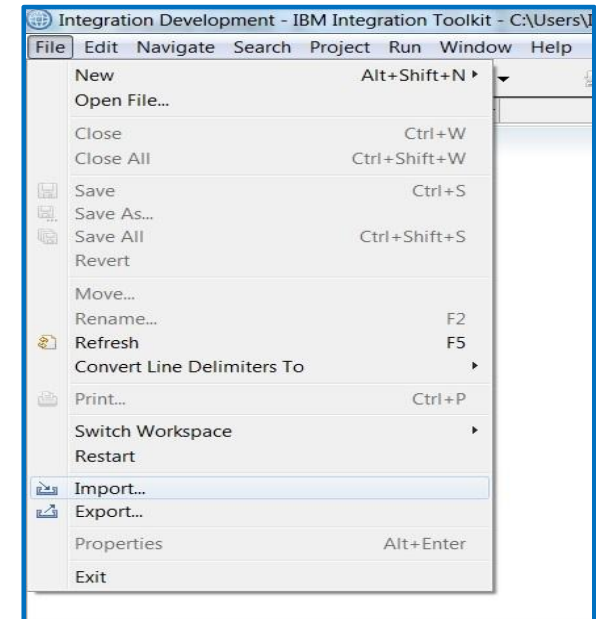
Integration Development - IBM Integration Toolkit - C:\Users\I

File Edit Navigate Search Project Run Window Help

New Alt+Shift+N
Open File...

Close Ctrl+W
Close All Ctrl+Shift+W

Save Ctrl+S
Save As...
Save All Ctrl+Shift+S
Revert

Move...
Rename... F2
Refresh F5
Convert Line Delimiters To

Print... Ctrl+P

Switch Workspace
Restart

Import...
Export...

Properties Alt+Enter

Exit